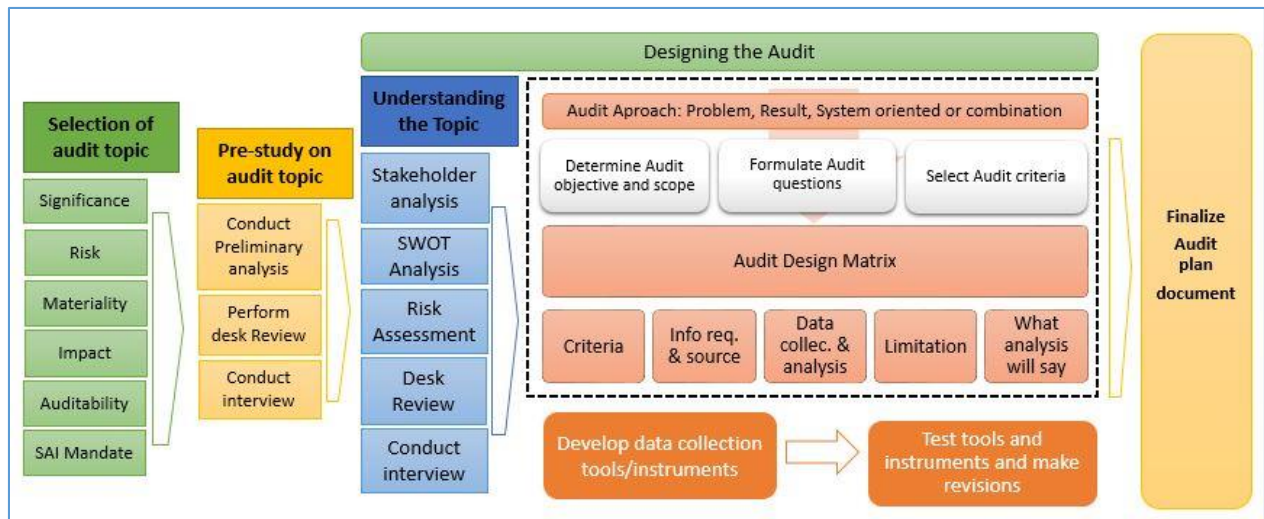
Designing the Audit

Selection of audit topic

Significance

Risk

Materiality

Impact

Auditability

SAI Mandate

Pre-study on audit topic

Conduct Preliminary analysis

Perform desk Review

Conduct interview

Understanding the Topic

Stakeholder analysis

SWOT Analysis

Risk Assessment

Desk Review

Conduct interview

Audit Aproach: Problem, Result, System oriented or combination

Determine Audit objective and scope

Formulate Audit questions

Select Audit criteria

Audit Design Matrix

Criteria

Info req. & source

Data collec. & analysis

Limitation

What analysis will say

Develop data collection tools/instruments

Test tools and instruments and make revisions

Finalize Audit plan document